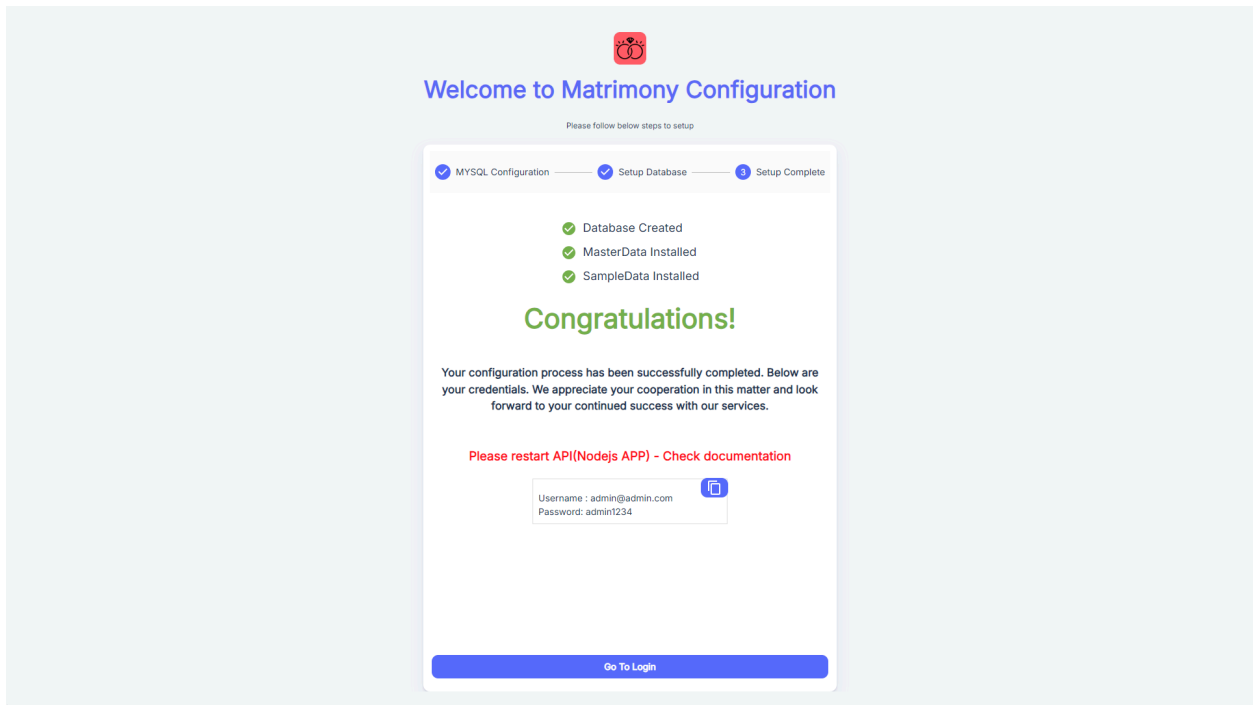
Welcome to Matrimony Configuration

Please follow below steps to setup

MYSQL Configuration   Setup Database   3 Setup Complete

Database Created
MasterData Installed
SampleData Installed

Congratulations!

Your configuration process has been successfully completed. Below are your credentials. We appreciate your cooperation in this matter and look forward to your continued success with our services.

Please restart API(Nodejs APP) - Check documentation

Username : admin@admin.com
Password: admin1234

Go To Login